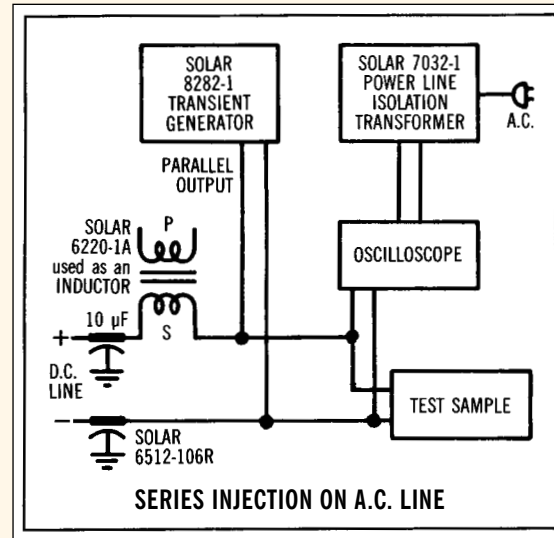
SOLAR 8282-1 TRANSIENT GENERATOR

SOLAR 7032-1 POWER LINE ISOLATION TRANSFORMER

A.C.

PARALLEL OUTPUT

SOLAR 6220-1A used as an INDUCTOR

P

S

10 µF

+

D.C. LINE

−

OSCILLOSCOPE

TEST SAMPLE

SOLAR 6512-106R

SERIES INJECTION ON A.C. LINE